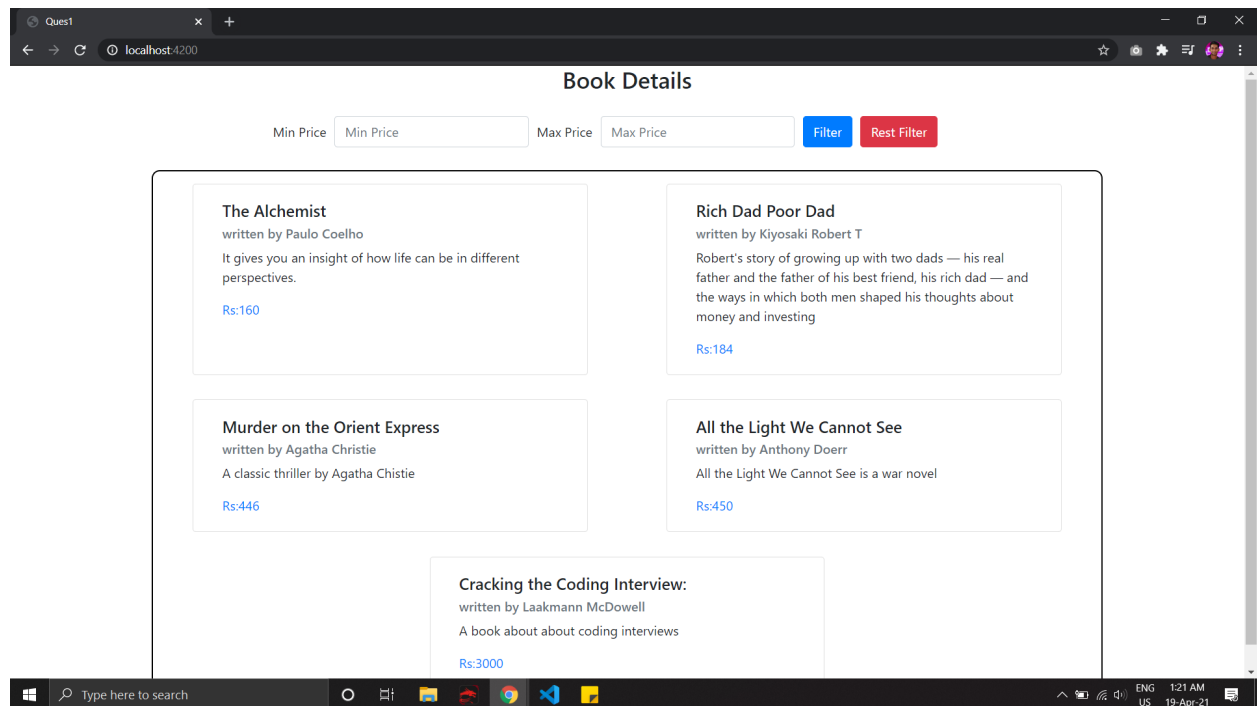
Ques1
localhost:4200

Book Details

Min Price Min Price Max Price Max Price Filter Rest Filter

The Alchemist
written by Paulo Coelho
It gives you an insight of how life can be in different perspectives.
Rs:160

Rich Dad Poor Dad
written by Kiyosaki Robert T
Robert's story of growing up with two dads — his real father and the father of his best friend, his rich dad — and the ways in which both men shaped his thoughts about money and investing
Rs:184

Murder on the Orient Express
written by Agatha Christie
A classic thriller by Agatha Chistie
Rs:446

All the Light We Cannot See
written by Anthony Doerr
All the Light We Cannot See is a war novel
Rs:450

Cracking the Coding Interview:
written by Laakmann McDowell
A book about about coding interviews
Rs:3000

Type here to search
ENG US 1:21 AM 19-Apr-21